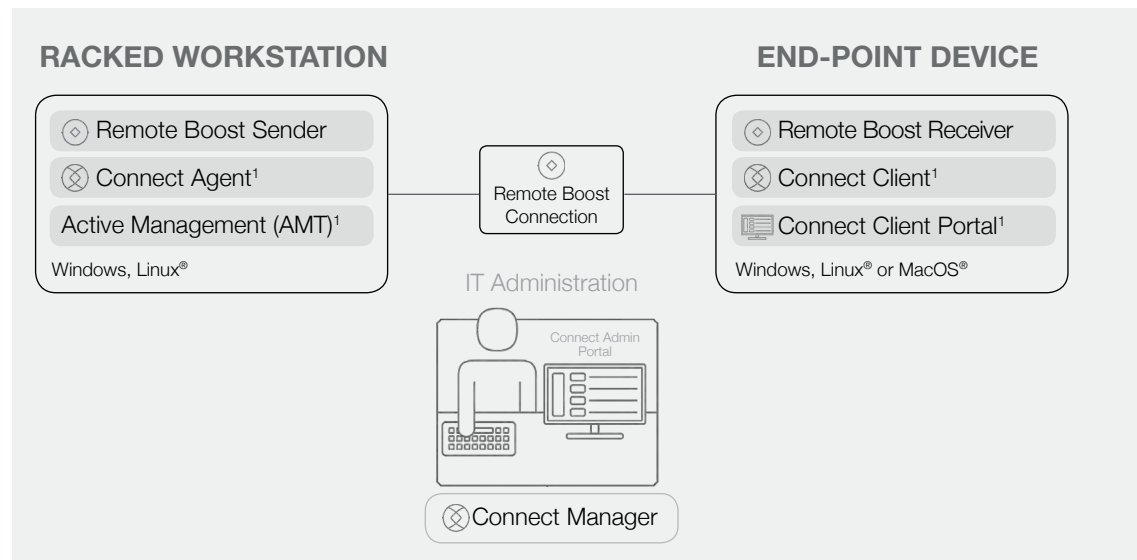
RACKED WORKSTATION

Remote Boost Sender

Connect Agent$^1$

Active Management (AMT)$^1$

Windows, Linux®

Remote Boost Connection

END-POINT DEVICE

Remote Boost Receiver

Connect Client$^1$

Connect Client Portal$^1$

Windows, Linux® or MacOS®

IT Administration

Connect Admin Portal

Connect Manager